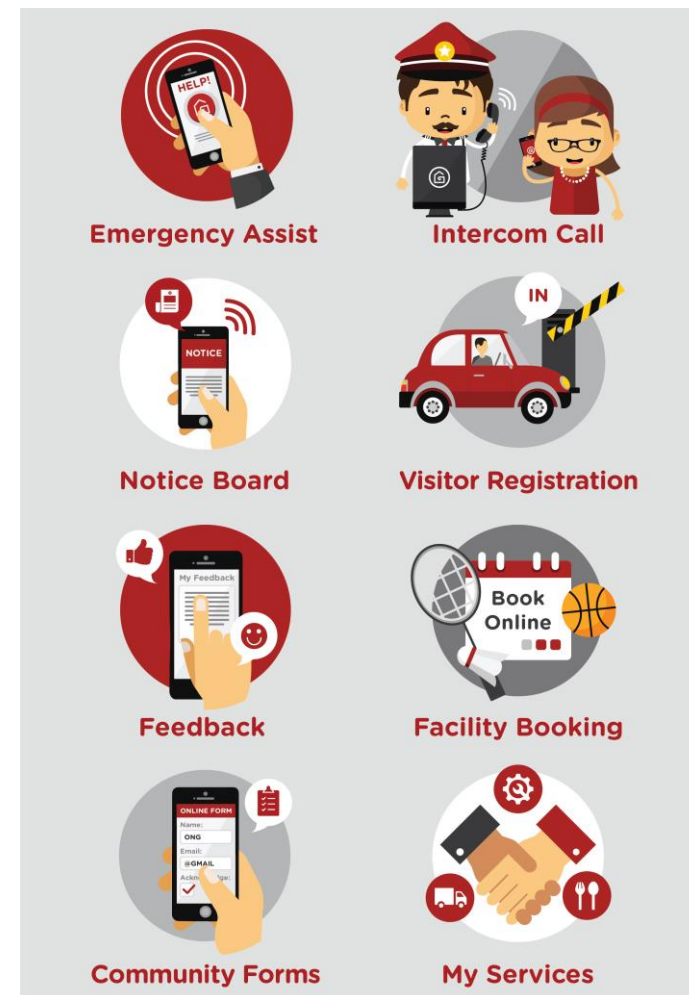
HELP!

Emergency Assist

Intercom Call

NOTICE

Notice Board

IN

Visitor Registration

My Feedback

Feedback

Book Online

Facility Booking

ONLINE FORM
Name:
ONG
Email:
@GMAIL
Acknowledge:

Community Forms

My Services